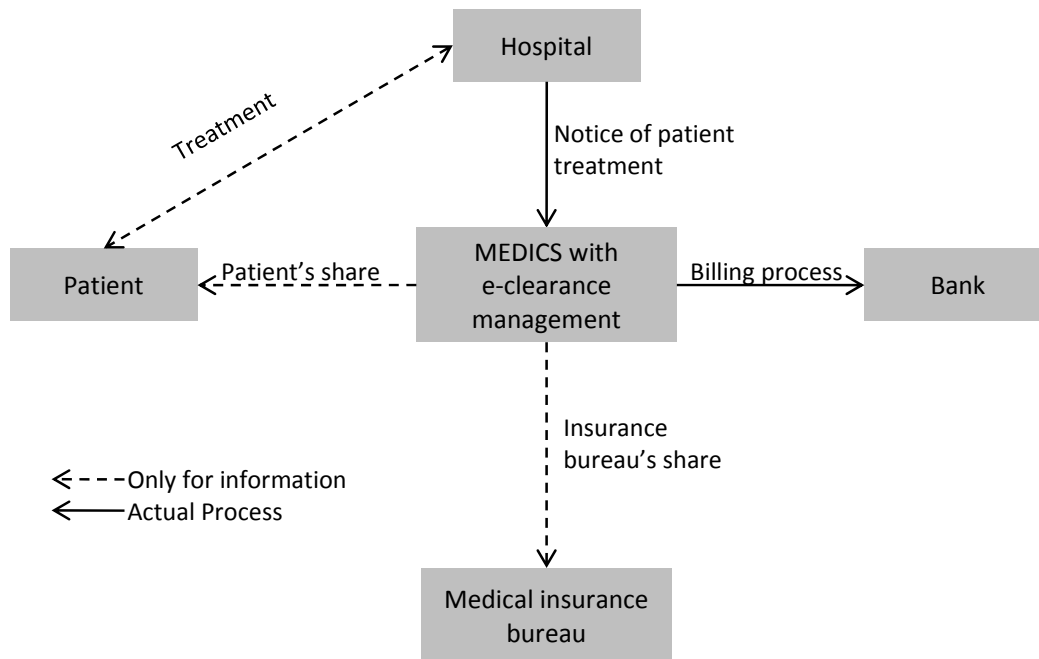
Hospital

Treatment

Notice of patient treatment

Patient

Patient’s share

MEDICS with e-clearance management

Billing process

Bank

Insurance bureau’s share

Only for information
Actual Process

Medical insurance bureau